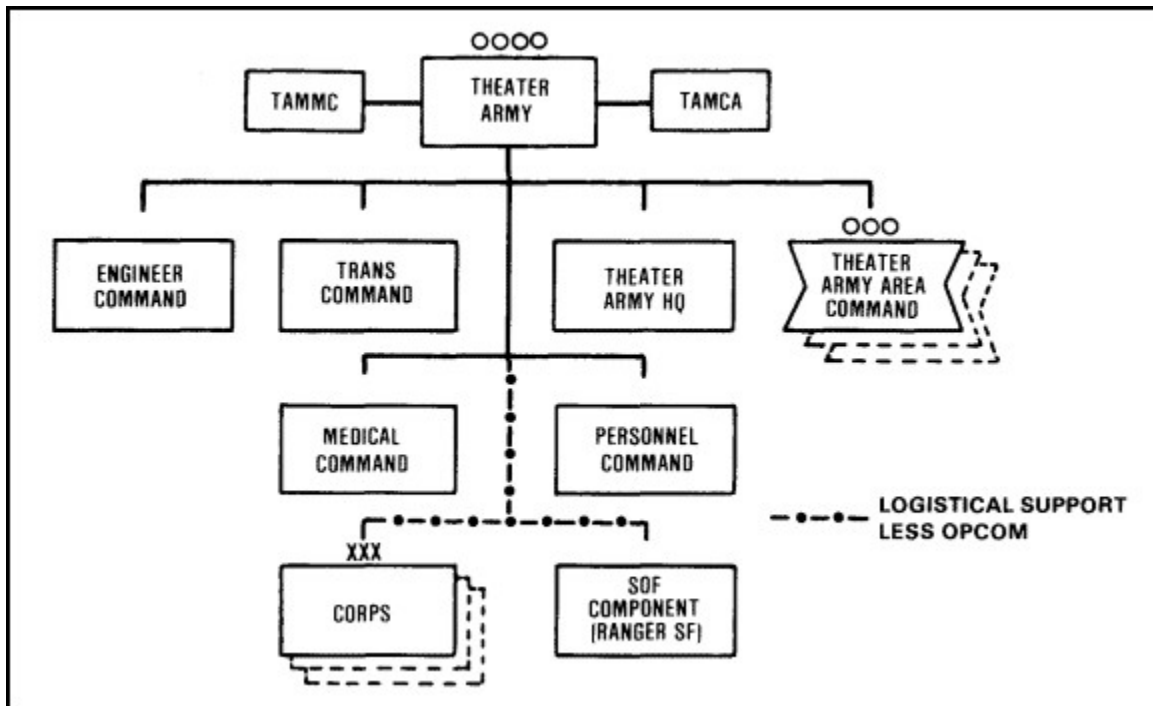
OOOO
THEATER ARMY

TAMMC

TAMCA

ENGINEER COMMAND

TRANS COMMAND

THEATER ARMY HQ

OOO
THEATER ARMY AREA COMMAND

MEDICAL COMMAND

PERSONNEL COMMAND

LOGISTICAL SUPPORT LESS OPCOM

XXX
CORPS

SOF COMPONENT (RANGER SF)